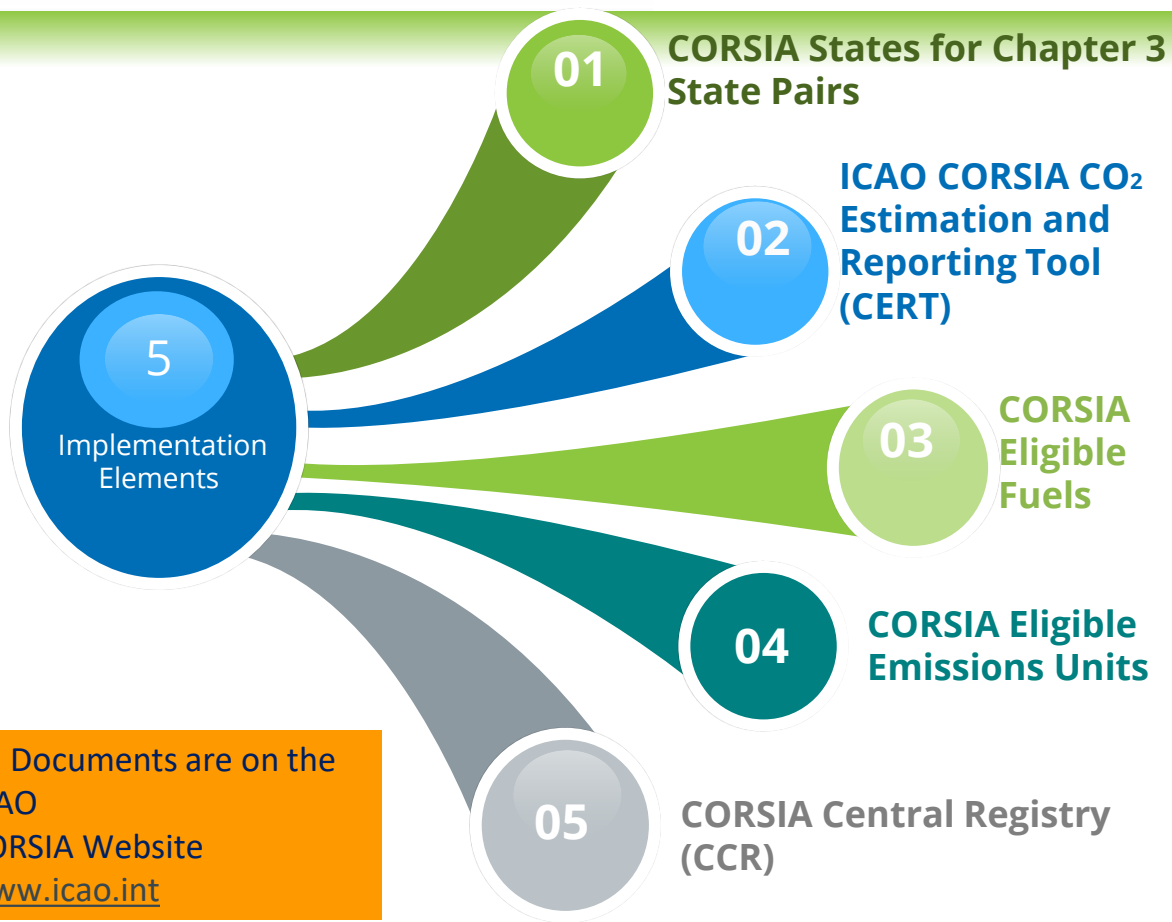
5
Implementation Elements

01
CORSIA States for Chapter 3 State Pairs

02
ICAO CORSIA $CO_2$ Estimation and Reporting Tool (CERT)

03
CORSIA Eligible Fuels

04
CORSIA Eligible Emissions Units

05
CORSIA Central Registry (CCR)

Documents are on the
AO
ORSIA Website
ww.icao.int